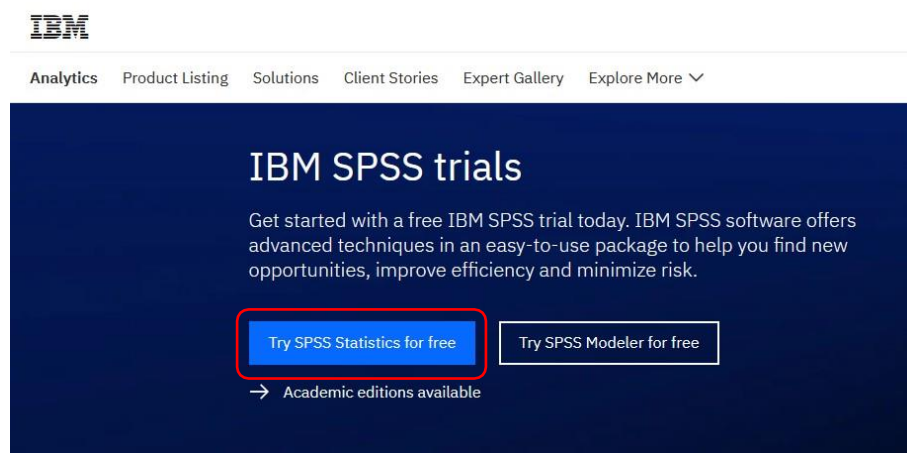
IBM

Analytics Product Listing Solutions Client Stories Expert Gallery Explore More

IBM SPSS trials

Get started with a free IBM SPSS trial today. IBM SPSS software offers advanced techniques in an easy-to-use package to help you find new opportunities, improve efficiency and minimize risk.

Try SPSS Statistics for free

Try SPSS Modeler for free

→ Academic editions available